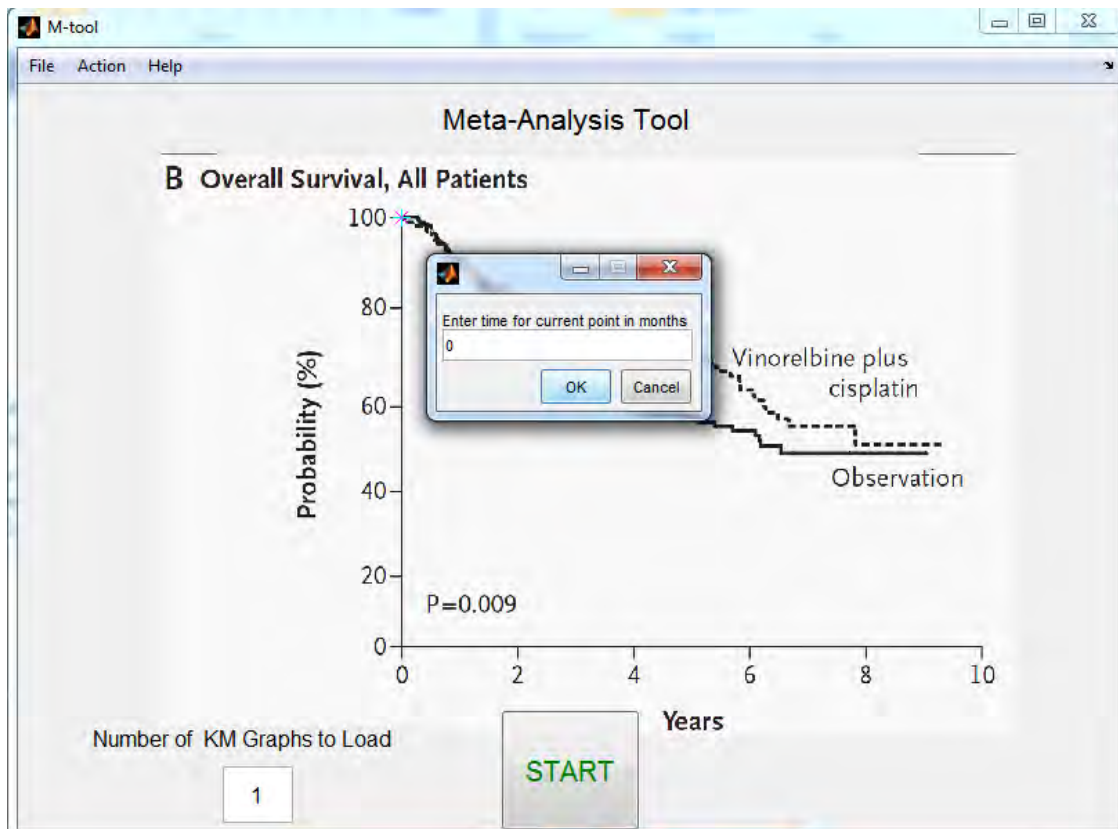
M-tool

File Action Help

Meta-Analysis Tool

B Overall Survival, All Patients

100
80
60
40
20
0

Probability (%)

Enter time for current point in months

0

OK Cancel

Vinorelbine plus cisplatin

Observation

P=0.009

0 2 4 6 8 10

Years

Number of KM Graphs to Load

1

START